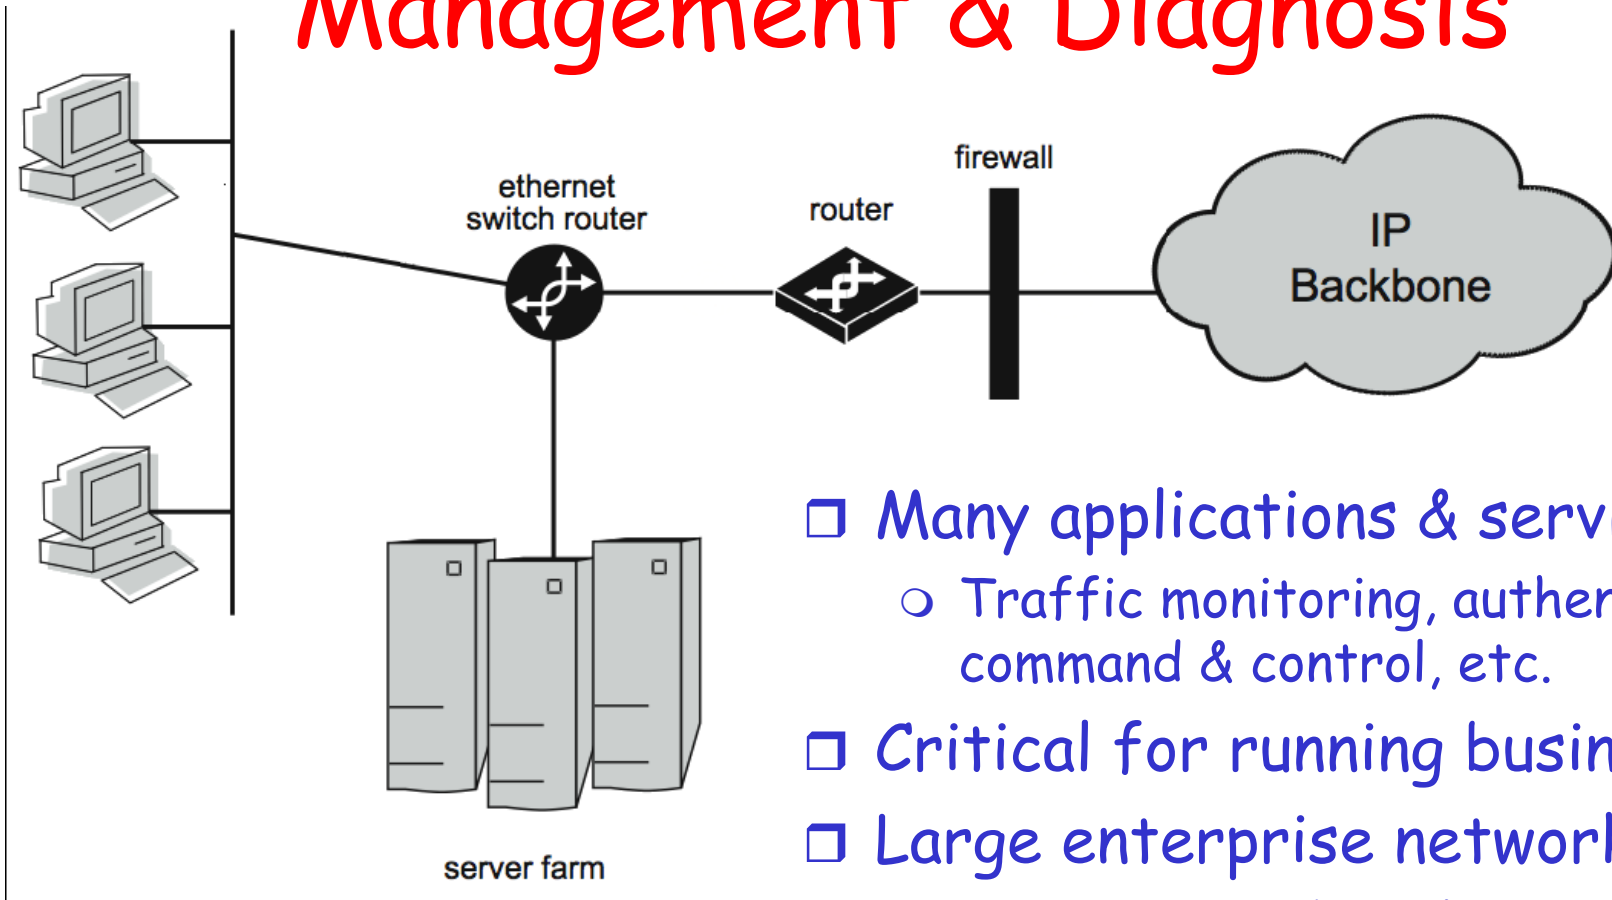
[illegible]anagement & Diagnosis

ethernet switch router

router

firewall

IP Backbone

server farm

❐ Many applications & serv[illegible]

❍ Traffic monitoring, authe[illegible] command & control, etc.

❐ Critical for running busin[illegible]

❐ Large enterprise networ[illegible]